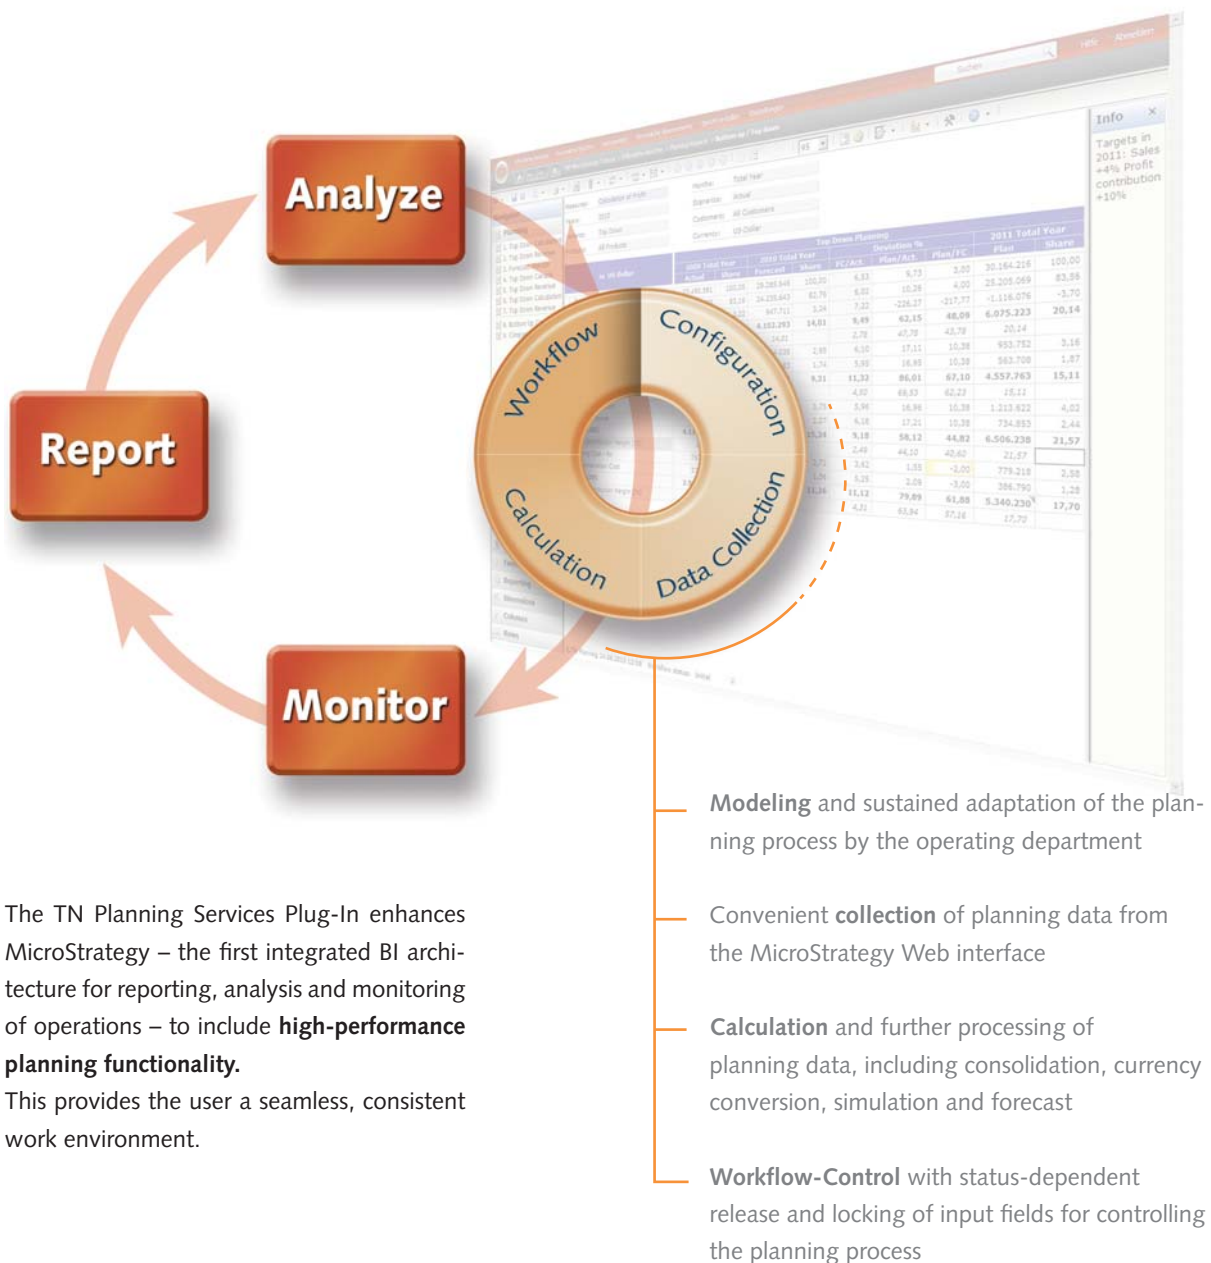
Analyze

Report

Monitor

Workflow

Configuration

Calculation

Data Collection

Info

Targets in 2011: Sales +4% Profit contribution +10%

| 2011 Total Year | |
|---|---|
| Plan | Share |
| 30.164.216 | 100,00 |
| 25.205.069 | 83,56 |
| -1.116.076 | -3,70 |
| 6.075.223 | 20,14 |

Modeling and sustained adaptation of the planning process by the operating department

Convenient collection of planning data from the MicroStrategy Web interface

Calculation and further processing of planning data, including consolidation, currency conversion, simulation and forecast

Workflow-Control with status-dependent release and locking of input fields for controlling the planning process

The TN Planning Services Plug-In enhances MicroStrategy – the first integrated BI architecture for reporting, analysis and monitoring of operations – to include high-performance planning functionality.
This provides the user a seamless, consistent work environment.